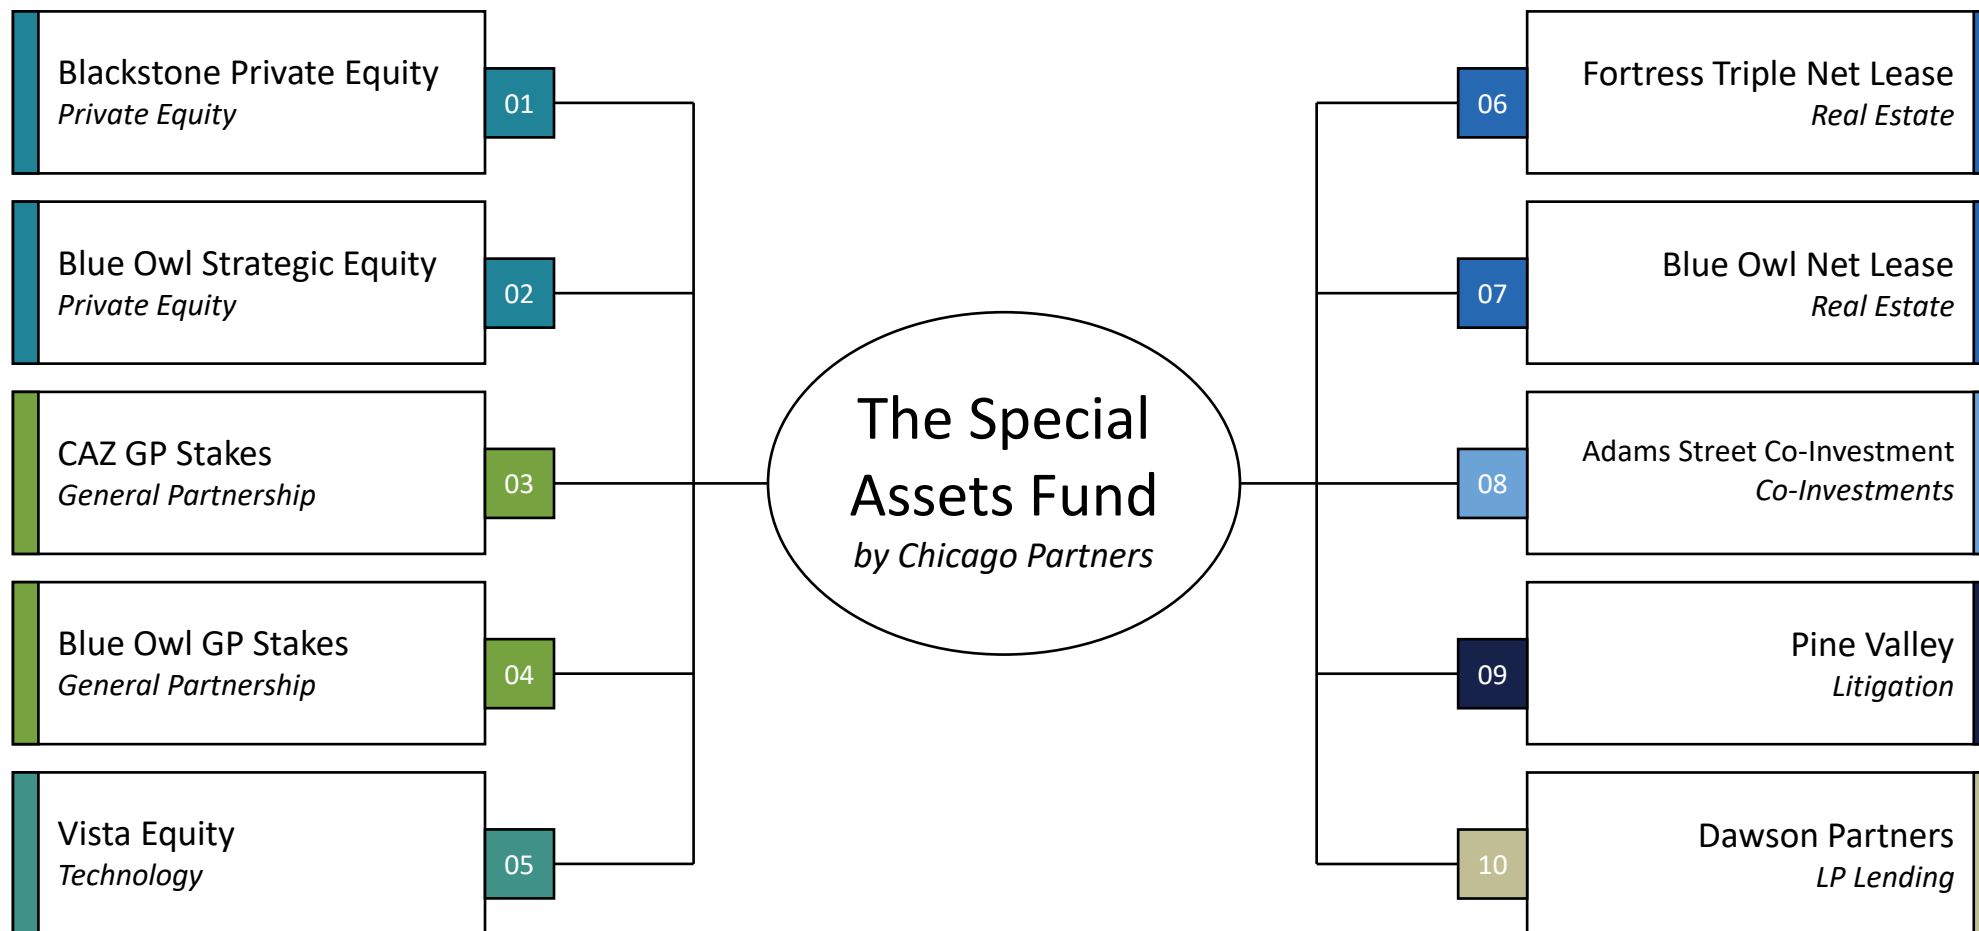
Blackstone Private Equity
*Private Equity*
01

Blue Owl Strategic Equity
*Private Equity*
02

CAZ GP Stakes
*General Partnership*
03

Blue Owl GP Stakes
*General Partnership*
04

Vista Equity
*Technology*
05

The Special Assets Fund
*by Chicago Partners*

06
Fortress Triple Net Lease
*Real Estate*

07
Blue Owl Net Lease
*Real Estate*

08
Adams Street Co-Investment
*Co-Investments*

09
Pine Valley
*Litigation*

10
Dawson Partners
*LP Lending*